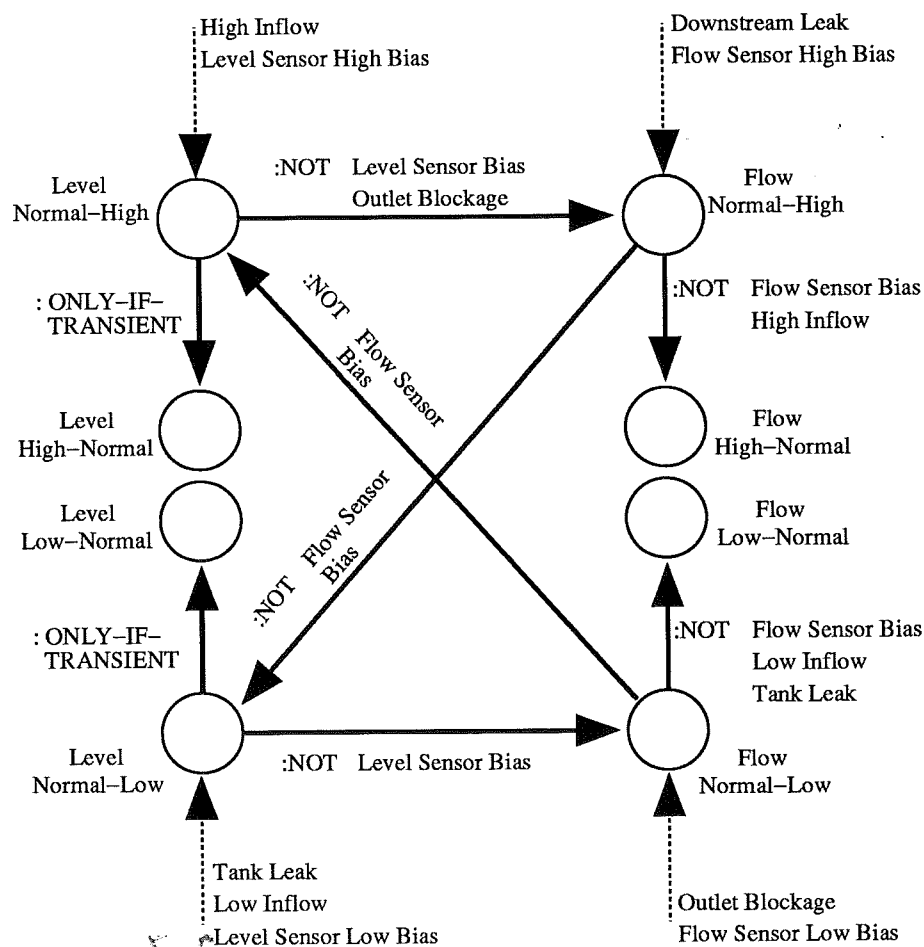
High Inflow
Level Sensor High Bias

Downstream Leak
Flow Sensor High Bias

Level
Normal–High

:NOT Level Sensor Bias
Outlet Blockage

Flow
Normal–High

: ONLY–IF–
TRANSIENT

:NOT Flow Sensor
Bias

:NOT Flow Sensor Bias
High Inflow

Level
High–Normal

Flow
High–Normal

Level
Low–Normal

Flow
Low–Normal

:NOT Flow Sensor
Bias

: ONLY–IF–
TRANSIENT

:NOT Flow Sensor Bias
Low Inflow
Tank Leak

Level
Normal–Low

:NOT Level Sensor Bias

Flow
Normal–Low

Tank Leak
Low Inflow
Level Sensor Low Bias

Outlet Blockage
Flow Sensor Low Bias